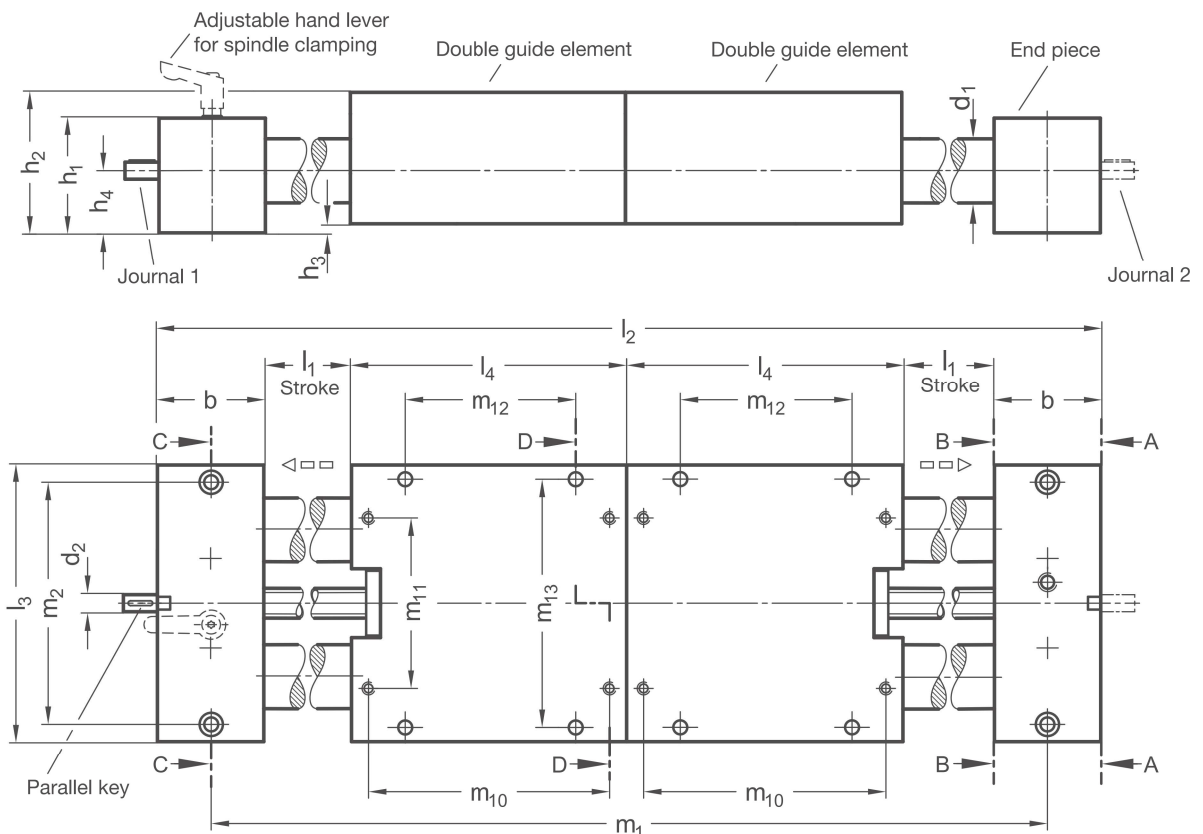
Adjustable hand lever for spindle clamping

Double guide element

Double guide element

End piece

$h_2$

$h_1$

$h_4$

$h_3$

$d_1$

Journal 1

Journal 2

$l_2$

$l_1$
Stroke

$l_4$

$l_4$

$l_1$
Stroke

b

b

$m_{12}$

$m_{12}$

C

D

B

A

$l_3$

$m_2$

$d_2$

$m_{11}$

$m_{13}$

C

D

B

A

Parallel key

$m_{10}$

$m_{10}$

$m_1$